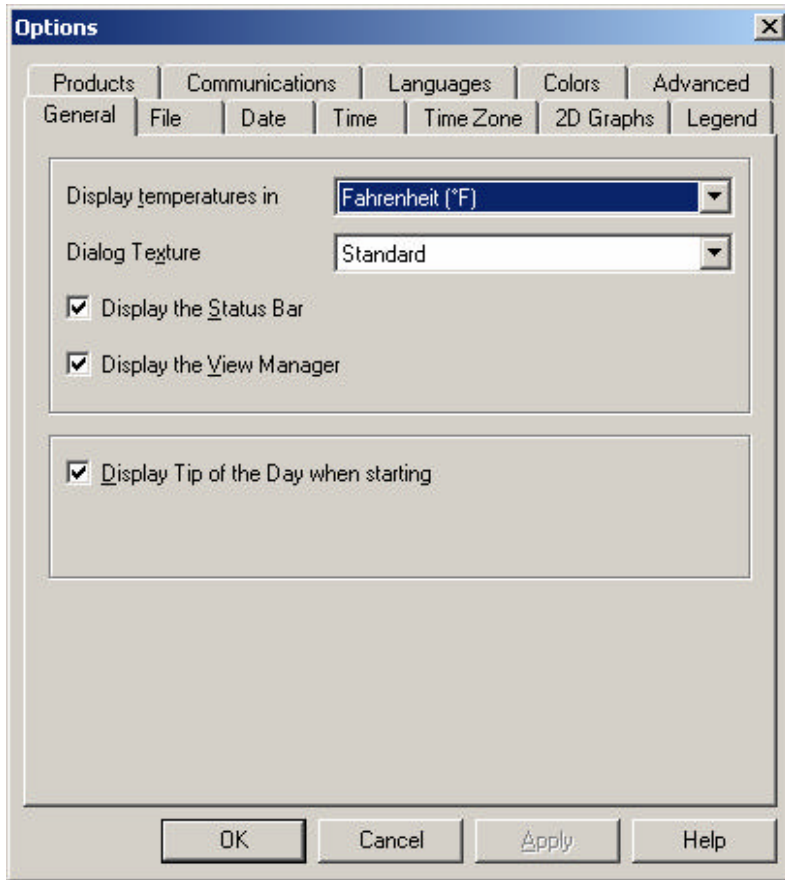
Options

×

Products
Communications
Languages
Colors
Advanced
General
File
Date
Time
Time Zone
2D Graphs
Legend

Display temperatures in
Fahrenheit (°F)
Dialog Texture
Standard
Display the Status Bar
Display the View Manager

Display Tip of the Day when starting

OK
Cancel
Apply
Help